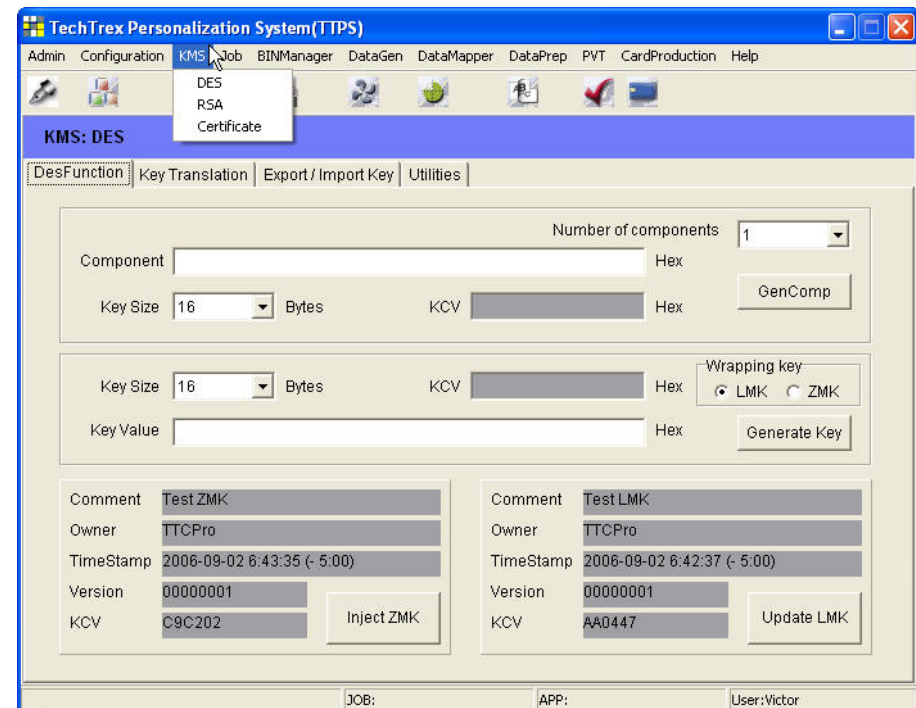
TechTrex Personalization System(TTPS)

Admin Configuration KMS Job BINManager DataGen DataMapper DataPrep PVT CardProduction Help

DES
RSA
Certificate

KMS: DES

DesFunction | Key Translation | Export / Import Key | Utilities

Number of components 1

Component Hex

Key Size 16 Bytes KCV Hex

GenComp

Wrapping key
LMK ZMK

Key Size 16 Bytes KCV Hex

Key Value Hex

Generate Key

Comment Test ZMK
Owner TTCPro
TimeStamp 2006-09-02 6:43:35 (- 5:00)
Version 00000001
KCV C9C202

Inject ZMK

Comment Test LMK
Owner TTCPro
TimeStamp 2006-09-02 6:42:37 (- 5:00)
Version 00000001
KCV AA0447

Update LMK

JOB: APP: User:Victor